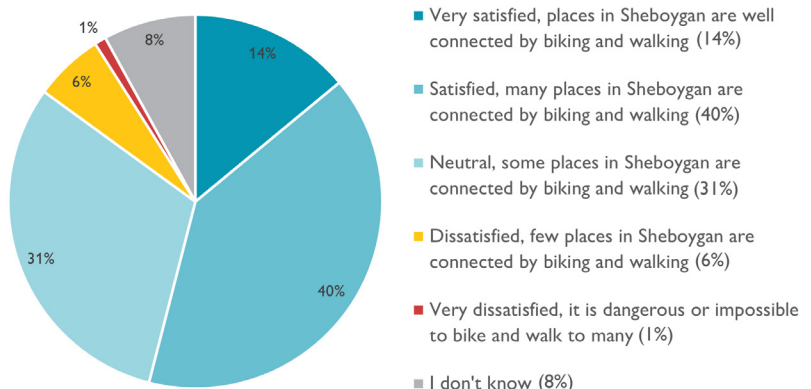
1%
8%
14%
6%
31%
40%

Very satisfied, places in Sheboygan are well connected by biking and walking (14%)

Satisfied, many places in Sheboygan are connected by biking and walking (40%)

Neutral, some places in Sheboygan are connected by biking and walking (31%)

Dissatisfied, few places in Sheboygan are connected by biking and walking (6%)

Very dissatisfied, it is dangerous or impossible to bike and walk to many (1%)

I don't know (8%)